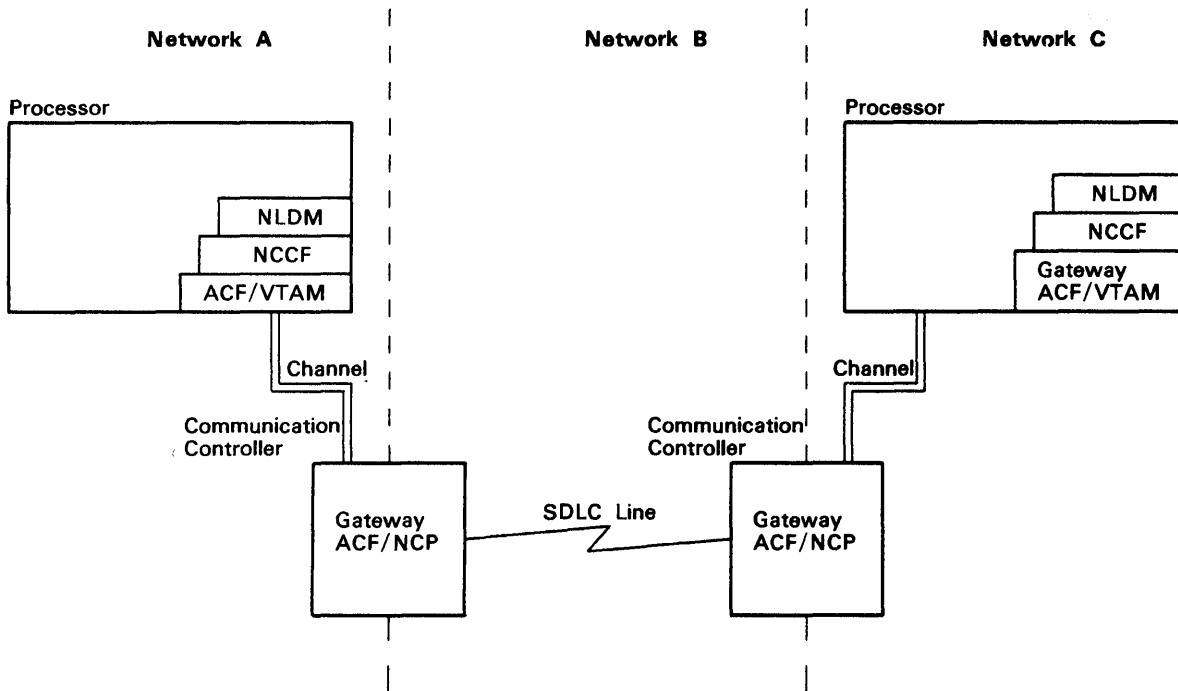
Network A

Network B

Network C

Processor

NLDM

NCCF

ACF/VTAM

Channel

Communication Controller

Gateway ACF/NCP

SDLC Line

Processor

NLDM

NCCF

Gateway ACF/VTAM

Channel

Communication Controller

Gateway ACF/NCP